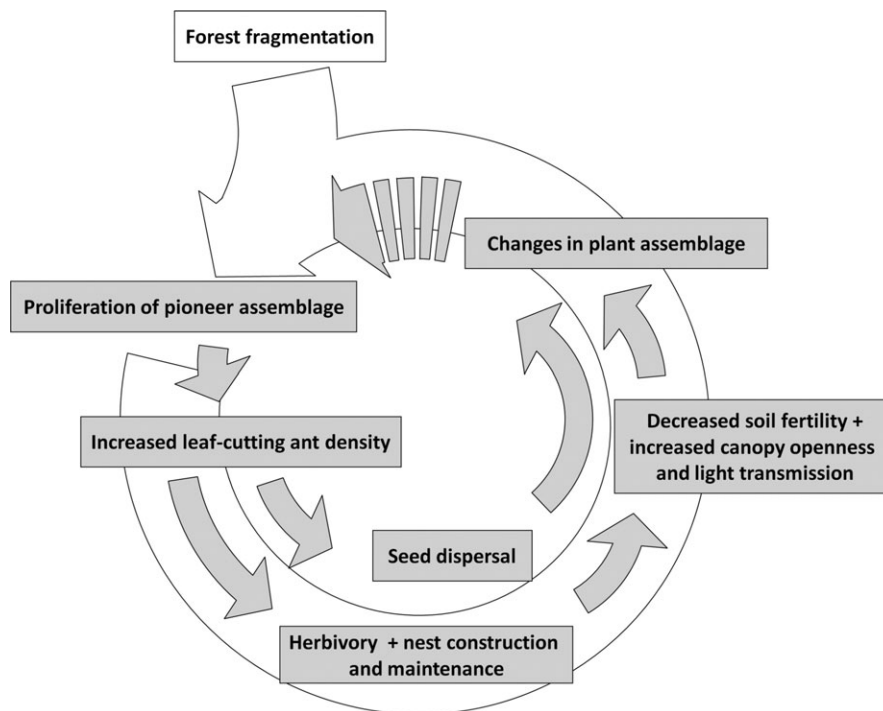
Forest fragmentation

Changes in plant assemblage

Proliferation of pioneer assemblage

Increased leaf-cutting ant density

Decreased soil fertility + increased canopy openness and light transmission

Seed dispersal

Herbivory + nest construction and maintenance